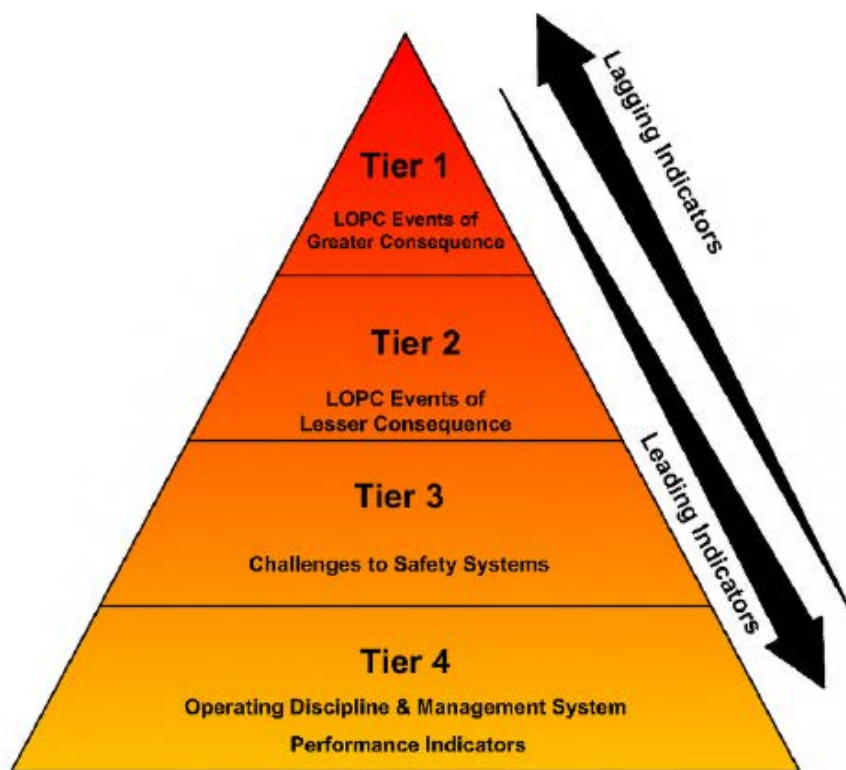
Tier 1
LOPC Events of Greater Consequence

Tier 2
LOPC Events of Lesser Consequence

Tier 3
Challenges to Safety Systems

Tier 4
Operating Discipline & Management System Performance Indicators

Lagging Indicators

Leading Indicators